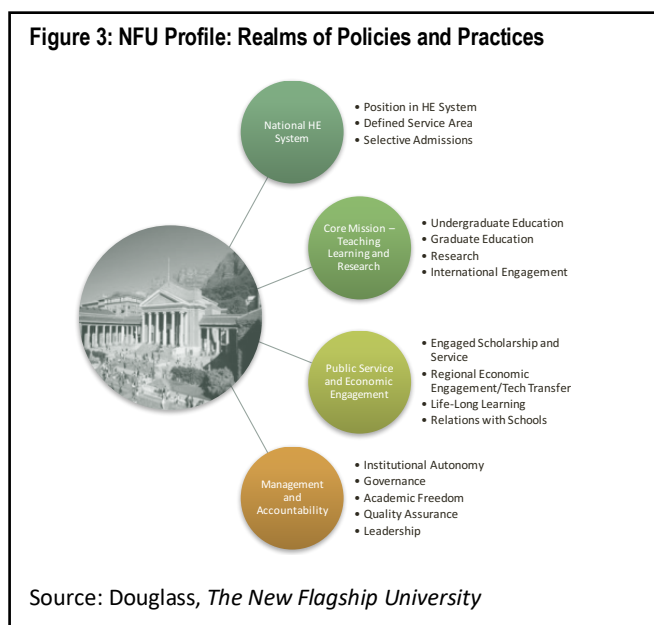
Figure 3: NFU Profile: Realms of Policies and Practices

National HE System

• Position in HE System
• Defined Service Area
• Selective Admissions

Core Mission – Teaching Learning and Research

• Undergraduate Education
• Graduate Education
• Research
• International Engagement

Public Service and Economic Engagement

• Engaged Scholarship and Service
• Regional Economic Engagement/Tech Transfer
• Life-Long Learning
• Relations with Schools

Management and Accountability

• Institutional Autonomy
• Governance
• Academic Freedom
• Quality Assurance
• Leadership

Source: Douglass, *The New Flagship University*